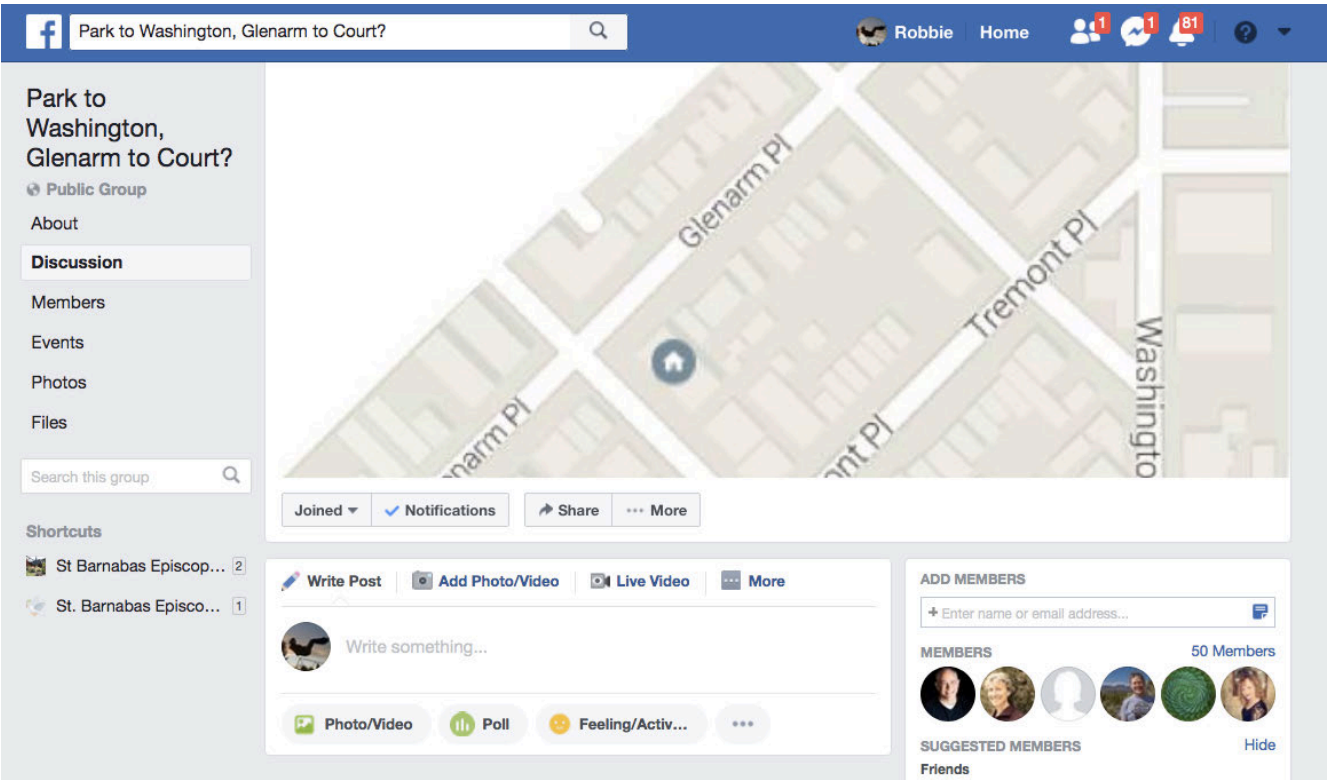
Park to Washington, Glenarm to Court?

Robbie Home 1 1 81

Park to Washington, Glenarm to Court?
Public Group
About
Discussion
Members
Events
Photos
Files
Search this group

Shortcuts
St Barnabas Episcop... 2
St. Barnabas Episco... 1

Glenarm Pl
Tremont Pl
Washington
Glenarm Pl
Tremont Pl

Joined
Notifications
Share
More

Write Post
Add Photo/Video
Live Video
More

Write something...

Photo/Video
Poll
Feeling/Activ...
...

ADD MEMBERS
+ Enter name or email address...
MEMBERS
50 Members
SUGGESTED MEMBERS
Hide
Friends